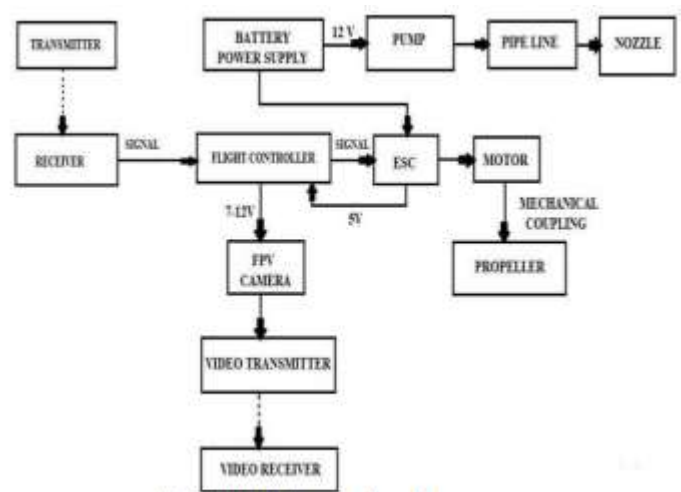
TRANSMITTER

BATTERY POWER SUPPLY

12 V

PUMP

PIPE LINE

NOZZLE

RECEIVER

SIGNAL

FLIGHT CONTROLLER

SIGNAL

ESC

MOTOR

5V

7-12V

MECHANICAL COUPLING

FPV CAMERA

PROPELLER

VIDEO TRANSMITTER

VIDEO RECEIVER